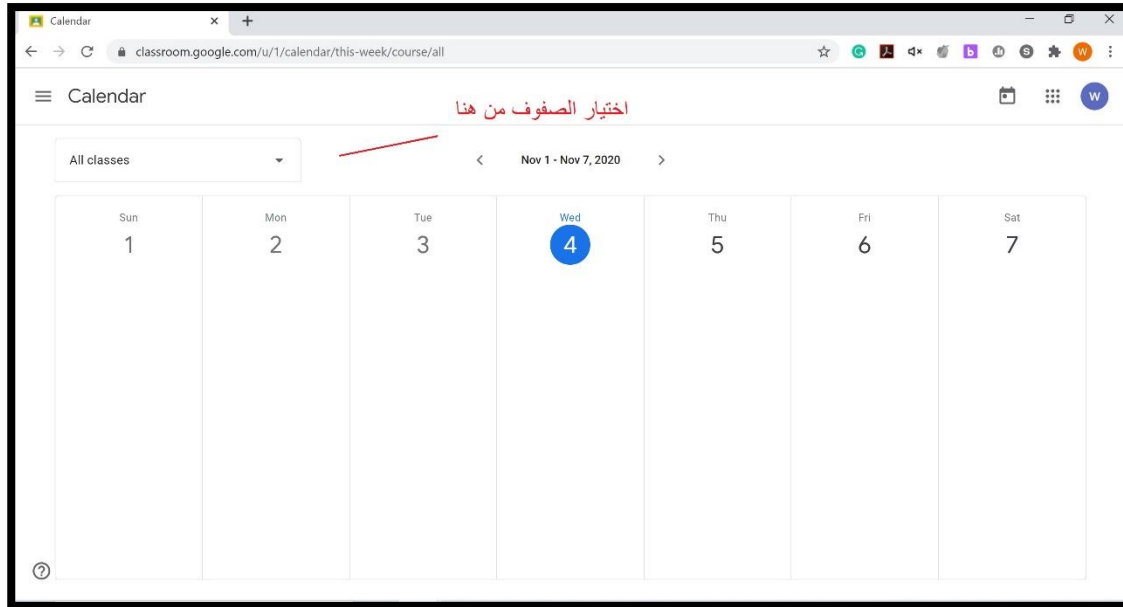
Calendar × +

classroom.google.com/u/1/calendar/this-week/course/all

W

Calendar

اختيار الصفوف من هنا

W

All classes

Nov 1 - Nov 7, 2020

| Sun | Mon | Tue | Wed | Thu | Fri | Sat |
|---|---|---|---|---|---|---|
| 1 | 2 | 3 | 4 | 5 | 6 | 7 |

?